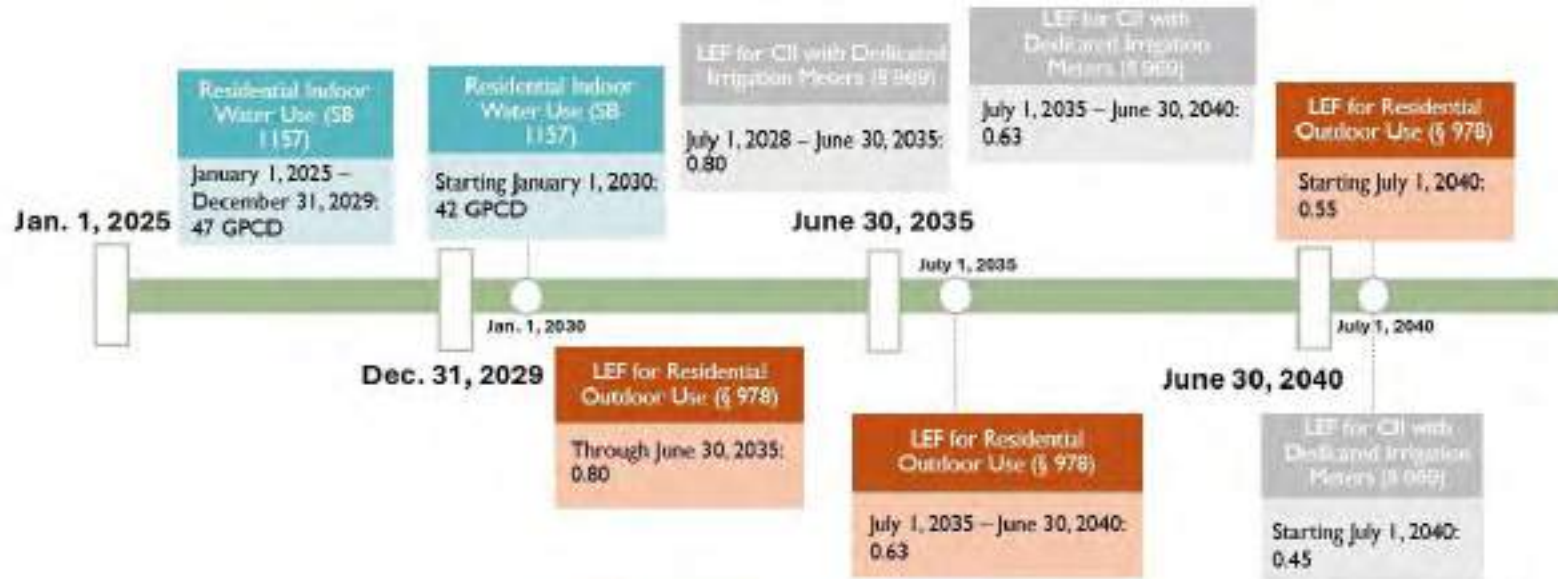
Jan. 1, 2025

Residential Indoor Water Use (SB 1157)

January 1, 2025 – December 31, 2029: 47 GPCD

Dec. 31, 2029

Residential Indoor Water Use (SB 1157)

Starting January 1, 2030: 42 GPCD

Jan. 1, 2030

LEF for Residential Outdoor Use (§ 978)

Through June 30, 2035: 0.80

LEF for CII with Dedicated Irrigation Meters (§ 969)

July 1, 2028 – June 30, 2035: 0.80

June 30, 2035

July 1, 2035

LEF for CII with Dedicated Irrigation Meters (§ 969)

July 1, 2035 – June 30, 2040: 0.63

LEF for Residential Outdoor Use (§ 978)

July 1, 2035 – June 30, 2040: 0.63

June 30, 2040

LEF for Residential Outdoor Use (§ 978)

Starting July 1, 2040: 0.55

July 1, 2040

LEF for CII with Dedicated Irrigation Meters (§ 969)

Starting July 1, 2040: 0.45